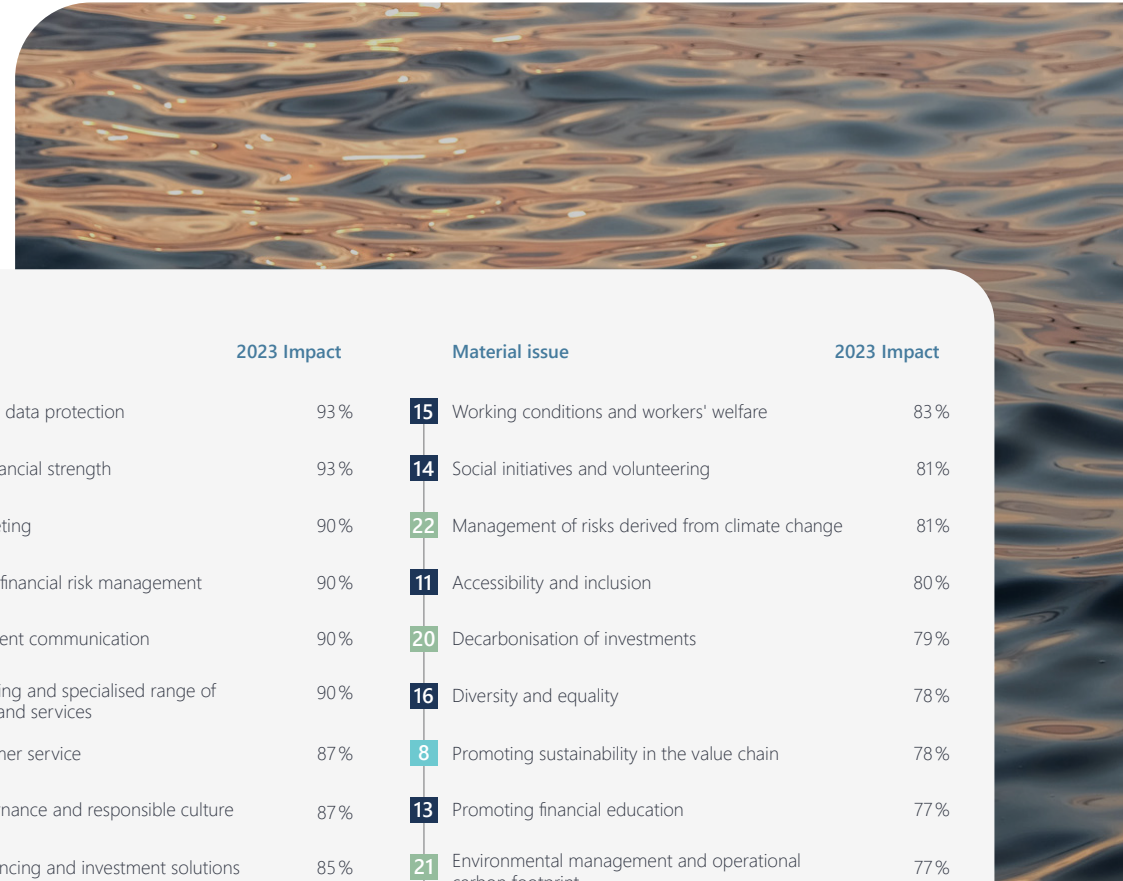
| | 2023 Impact |
|---|---|
| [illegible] data protection | 93% |
| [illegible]ancial strength | 93% |
| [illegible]ting | 90% |
| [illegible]financial risk management | 90% |
| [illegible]ent communication | 90% |
| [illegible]ing and specialised range of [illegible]and services | 90% |
| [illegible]ner service | 87% |
| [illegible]nance and responsible culture | 87% |
| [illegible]ncing and investment solutions | 85% |

| | Material issue | 2023 Impact |
|---|---|---|
| 15 | Working conditions and workers' welfare | 83% |
| 14 | Social initiatives and volunteering | 81% |
| 22 | Management of risks derived from climate change | 81% |
| 11 | Accessibility and inclusion | 80% |
| 20 | Decarbonisation of investments | 79% |
| 16 | Diversity and equality | 78% |
| 8 | Promoting sustainability in the value chain | 78% |
| 13 | Promoting financial education | 77% |
| 21 | Environmental management and operational carbon footprint | 77% |